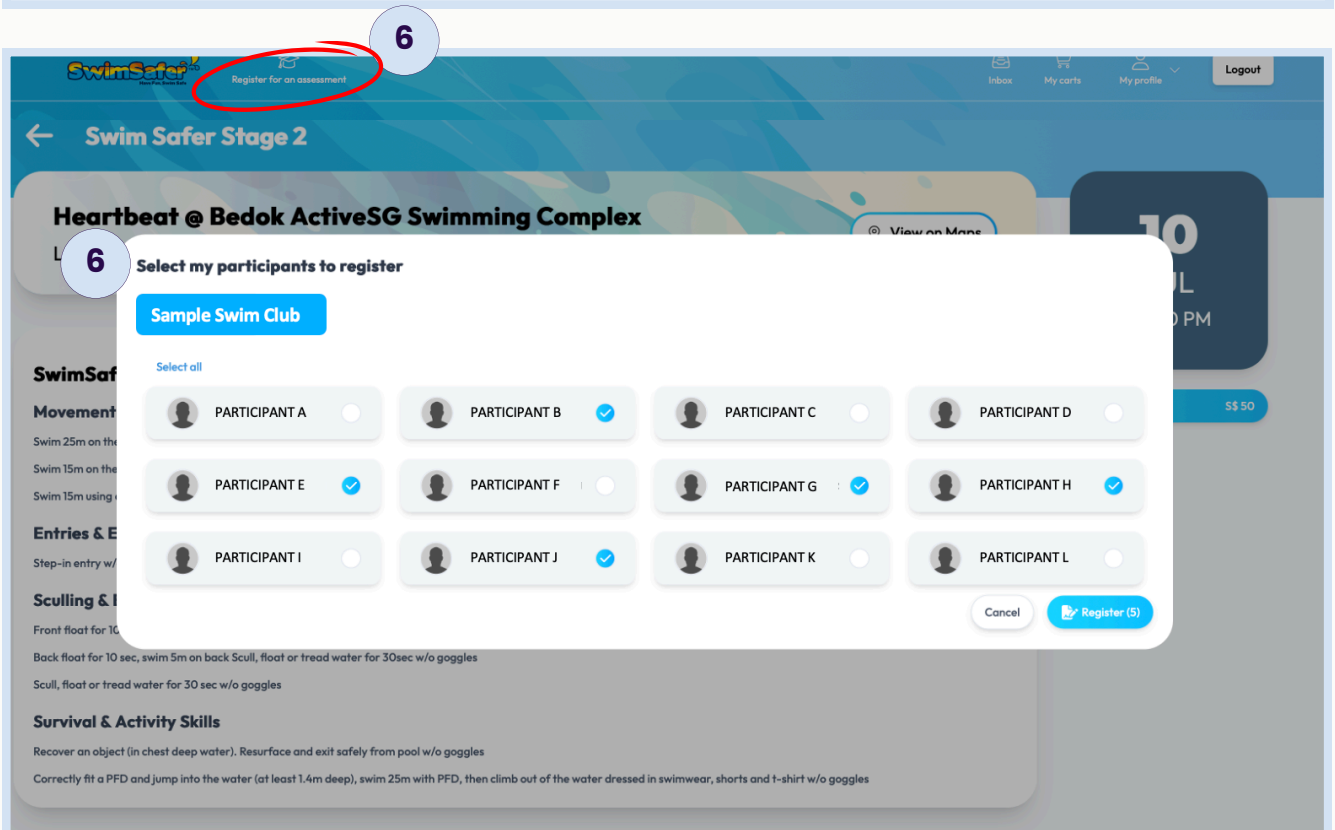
6

SwimSafer

Register for an assessment

Inbox My carts My profile Logout

Swim Safer Stage 2

Heartbeat @ Bedok ActiveSG Swimming Complex

L

View on Maps

10

JUL

0 PM

6

Select my participants to register

Sample Swim Club

Select all

PARTICIPANT A
PARTICIPANT B
PARTICIPANT C
PARTICIPANT D
PARTICIPANT E
PARTICIPANT F
PARTICIPANT G
PARTICIPANT H
PARTICIPANT I
PARTICIPANT J
PARTICIPANT K
PARTICIPANT L

Cancel
Register (5)

S$ 50

SwimSaf

Movement

Swim 25m on the

Swim 15m on the

Swim 15m using

Entries & E

Step-in entry w/

Sculling & 

Front float for 10

Back float for 10 sec, swim 5m on back Scull, float or tread water for 30sec w/o goggles

Scull, float or tread water for 30 sec w/o goggles

Survival & Activity Skills

Recover an object (in chest deep water). Resurface and exit safely from pool w/o goggles

Correctly fit a PFD and jump into the water (at least 1.4m deep), swim 25m with PFD, then climb out of the water dressed in swimwear, shorts and t-shirt w/o goggles